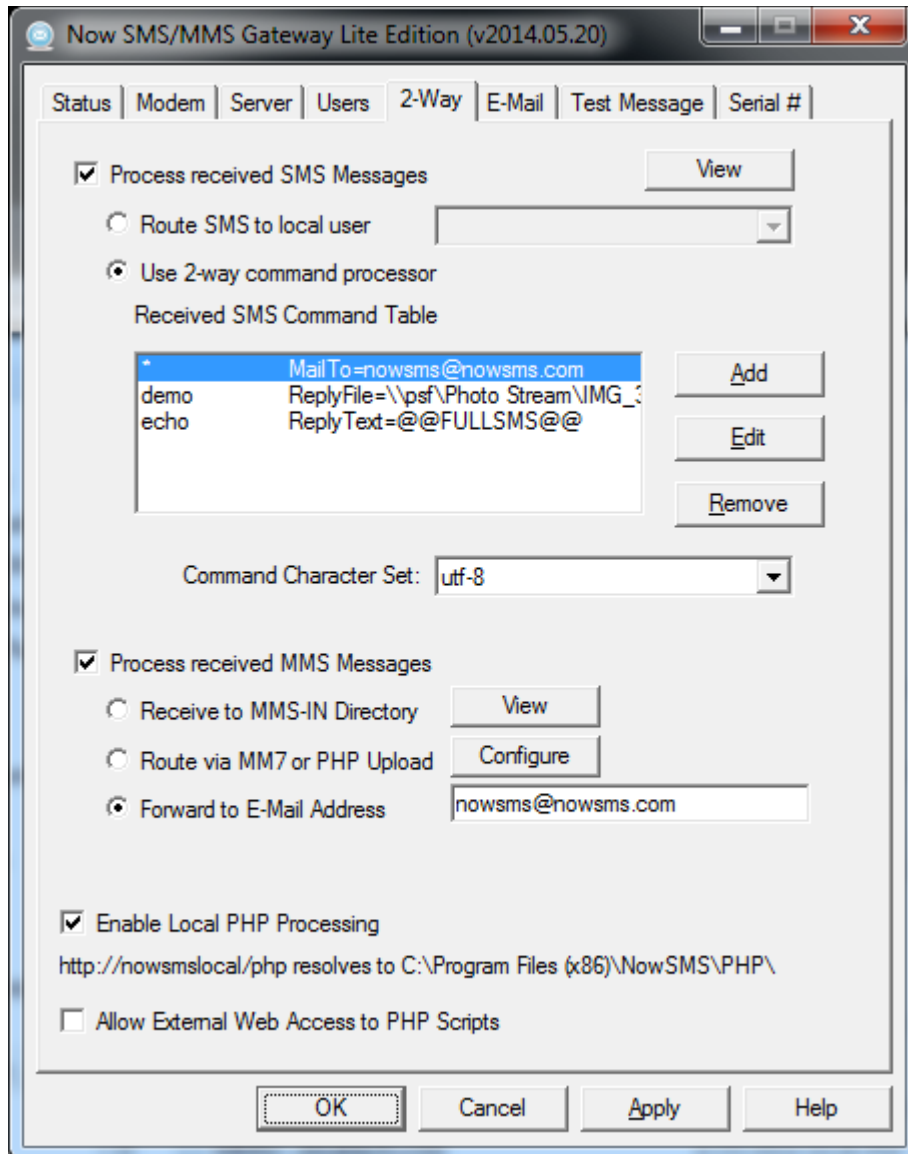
Now SMS/MMS Gateway Lite Edition (v2014.05.20)

Status | Modem | Server | Users | 2-Way | E-Mail | Test Message | Serial #

Process received SMS Messages

View

Route SMS to local user

Use 2-way command processor

Received SMS Command Table

| * | MailTo=nowsms@nowsms.com |
|---|---|
| demo | ReplyFile=\\psf\Photo Stream\IMG_3 |
| echo | ReplyText=@@FULLSMS@@ |

Add

Edit

Remove

Command Character Set: utf-8

Process received MMS Messages

Receive to MMS-IN Directory

View

Route via MM7 or PHP Upload

Configure

Forward to E-Mail Address

nowsms@nowsms.com

Enable Local PHP Processing

http://nowsmslocal/php resolves to C:\Program Files (x86)\NowSMS\PHP\

Allow External Web Access to PHP Scripts

OK

Cancel

Apply

Help